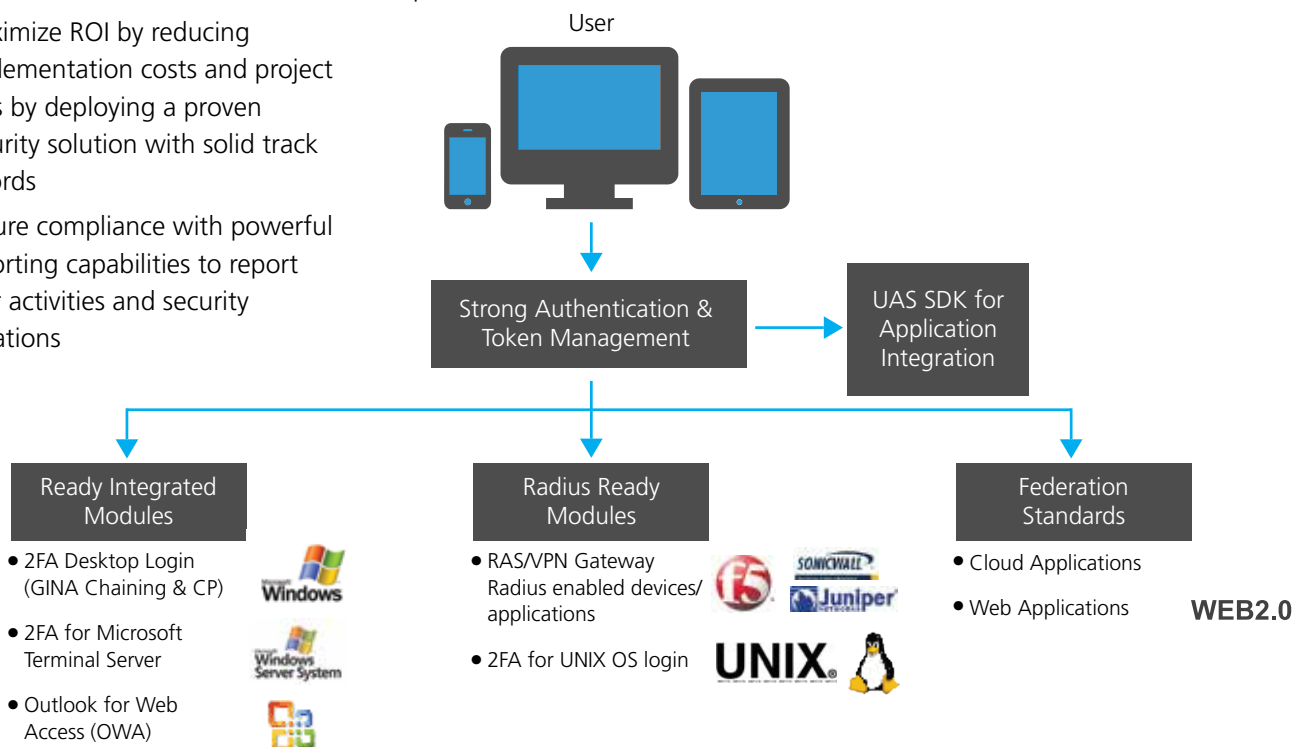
ximize ROI by reducing lementation costs and project s by deploying a proven urity solution with solid track ords

ure compliance with powerful orting capabilities to report r activities and security ations

User

Strong Authentication & Token Management

UAS SDK for Application Integration

Ready Integrated Modules

• 2FA Desktop Login (GINA Chaining & CP)

Microsoft Windows

• 2FA for Microsoft Terminal Server

Windows Server System

• Outlook for Web Access (OWA)

Radius Ready Modules

• RAS/VPN Gateway Radius enabled devices/ applications

f5

SONICWALL

Juniper NETWORKS

• 2FA for UNIX OS login

UNIX®

Federation Standards

• Cloud Applications

• Web Applications

WEB2.0